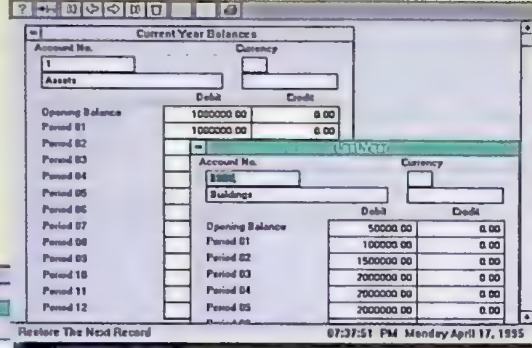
?

Current Year Balances

Account No.

Currency

1

Assets

Debit

Credit

| | Debit | Credit |
|---|---|---|
| Opening Balance | 1000000 00 | 0.00 |
| Period 01 | 1000000 00 | 0.00 |
| Period 02 | | |
| Period 03 | | |
| Period 04 | | |
| Period 05 | | |
| Period 06 | | |
| Period 07 | | |
| Period 08 | | |
| Period 09 | | |
| Period 10 | | |
| Period 11 | | |
| Period 12 | | |

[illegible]

Account No.

Currency

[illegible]

Buildings

| | Debit | Credit |
|---|---|---|
| Opening Balance | 50000 00 | 0.00 |
| Period 01 | 100000 00 | 0.00 |
| Period 02 | 1500000 00 | 0.00 |
| Period 03 | 2000000 00 | 0.00 |
| Period 04 | 2000000 00 | 0.00 |
| Period 05 | 2000000 00 | 0.00 |

Restore The Next Record

07:37:51 PM Monday April 17, 1995